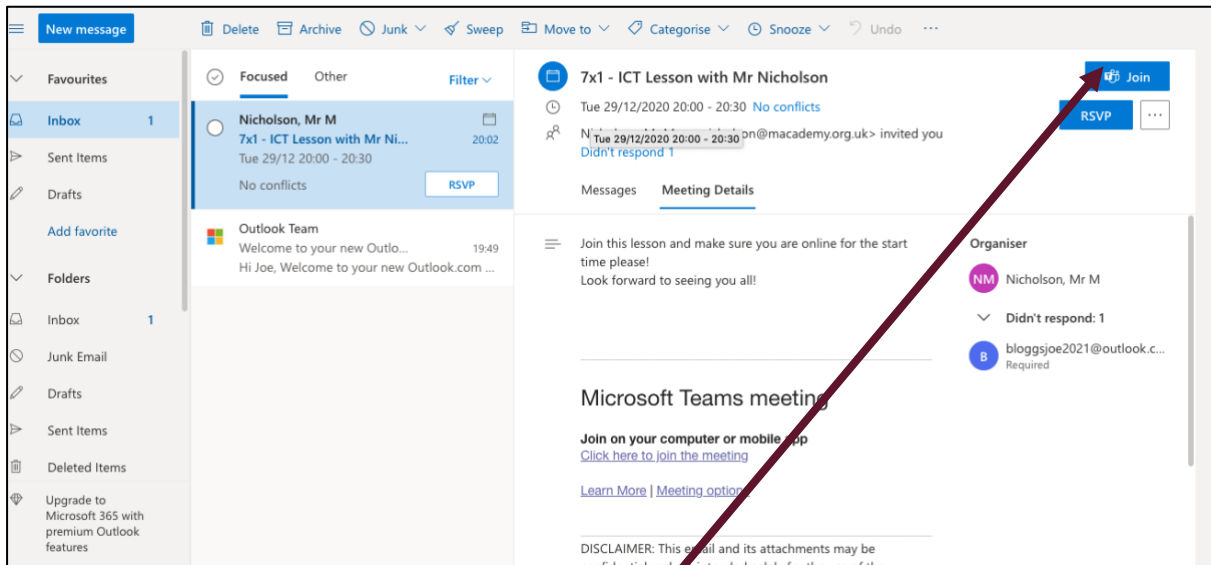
New message

Delete Archive Junk Sweep Move to Categorise Snooze Undo ···

Favourites
Inbox 1
Sent Items
Drafts
Add favorite
Folders
Inbox 1
Junk Email
Drafts
Sent Items
Deleted Items
Upgrade to Microsoft 365 with premium Outlook features

Focused Other Filter

Nicholson, Mr M
7x1 - ICT Lesson with Mr Ni... 20:02
Tue 29/12 20:00 - 20:30
No conflicts RSVP

Outlook Team
Welcome to your new Outlo... 19:49
Hi Joe, Welcome to your new Outlook.com ...

7x1 - ICT Lesson with Mr Nicholson
Join
Tue 29/12/2020 20:00 - 20:30 No conflicts
RSVP ···
N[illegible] Tue 29/12/2020 20:00 - 20:30 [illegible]on@macademy.org.uk> invited you
Didn't respond 1

Messages Meeting Details

Join this lesson and make sure you are online for the start time please!
Look forward to seeing you all!

Microsoft Teams meeting
Join on your computer or mobile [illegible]pp
Click here to join the meeting

Learn More | Meeting option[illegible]

DISCLAIMER: This e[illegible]ail and its attachments may be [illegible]

Organiser
NM Nicholson, Mr M
Didn't respond: 1
B bloggsjoe2021@outlook.c...
Required